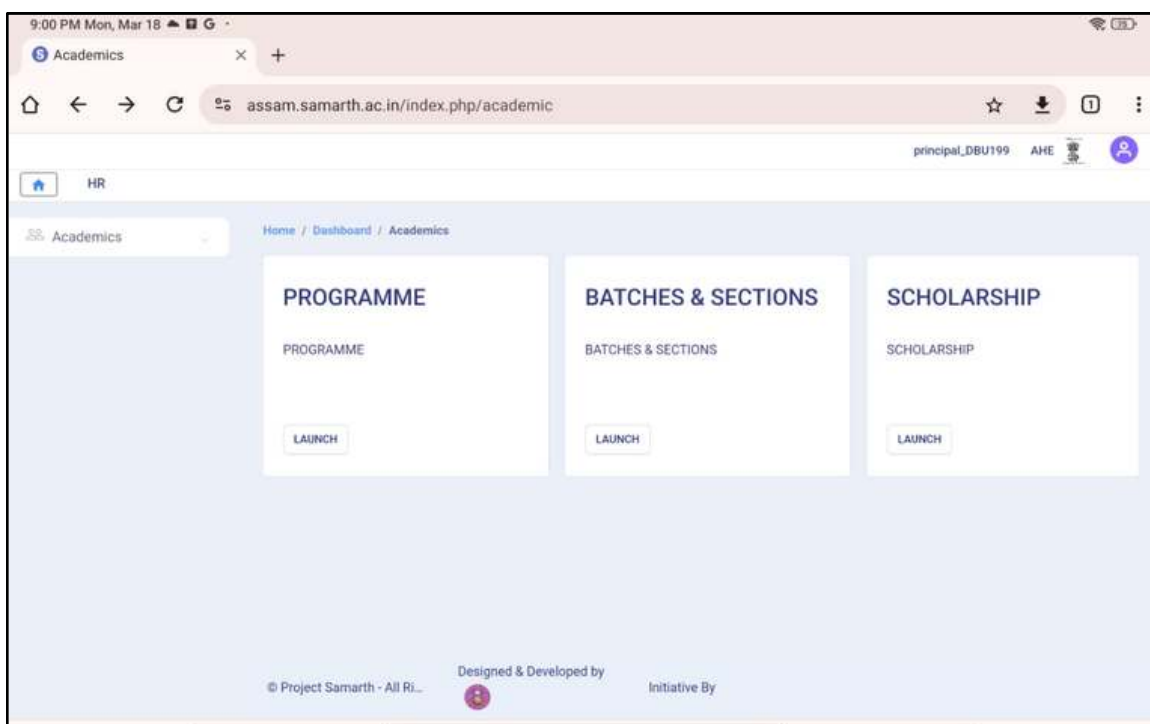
9:00 PM Mon, Mar 18

Academics

assam.samarth.ac.in/index.php/academic

principal_DBU199 AHE

HR

Academics

Home / Dashboard / Academics

PROGRAMME

PROGRAMME

LAUNCH

BATCHES & SECTIONS

BATCHES & SECTIONS

LAUNCH

SCHOLARSHIP

SCHOLARSHIP

LAUNCH

© Project Samarth - All Ri...

Designed & Developed by

Initiative By